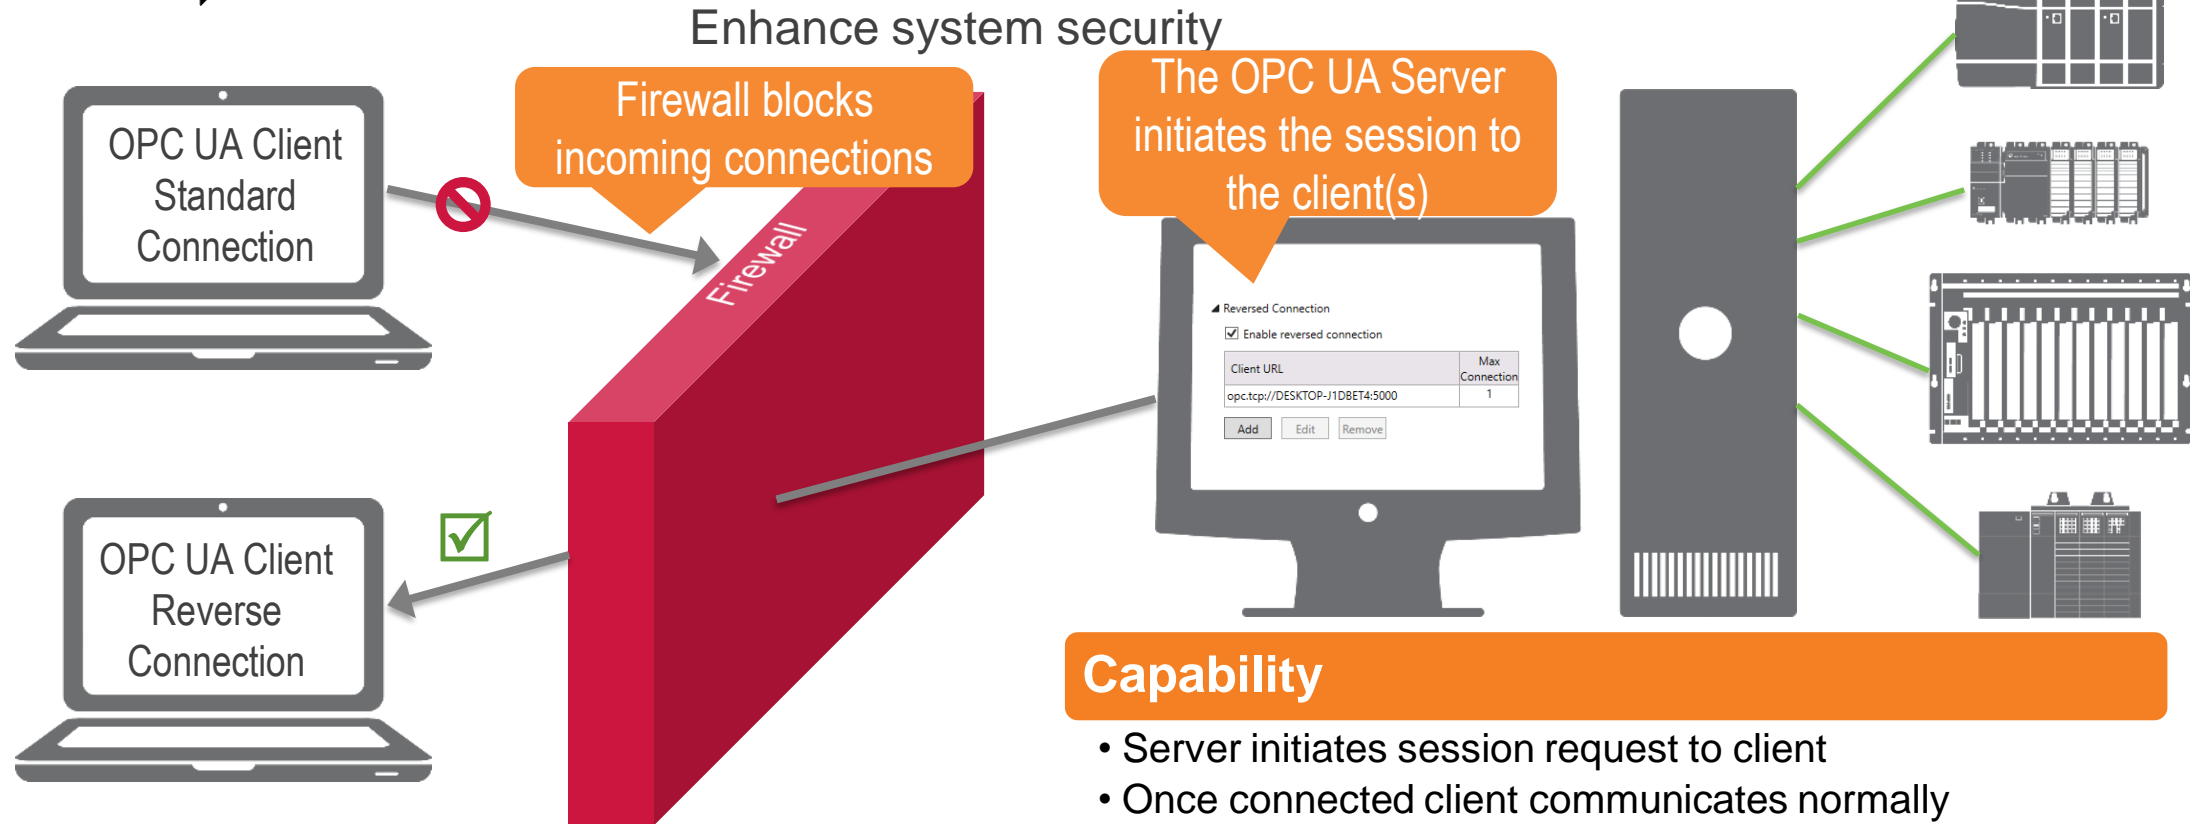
Enhance system security

OPC UA Client Standard Connection

Firewall blocks incoming connections

Firewall

The OPC UA Server initiates the session to the client(s)

Reversed Connection

Enable reversed connection

| Client URL | Max Connection |
|---|---|
| opc.tcp://DESKTOP-J1DBET4:5000 | 1 |

Add Edit Remove

OPC UA Client Reverse Connection

Capability

• Server initiates session request to client
• Once connected client communicates normally